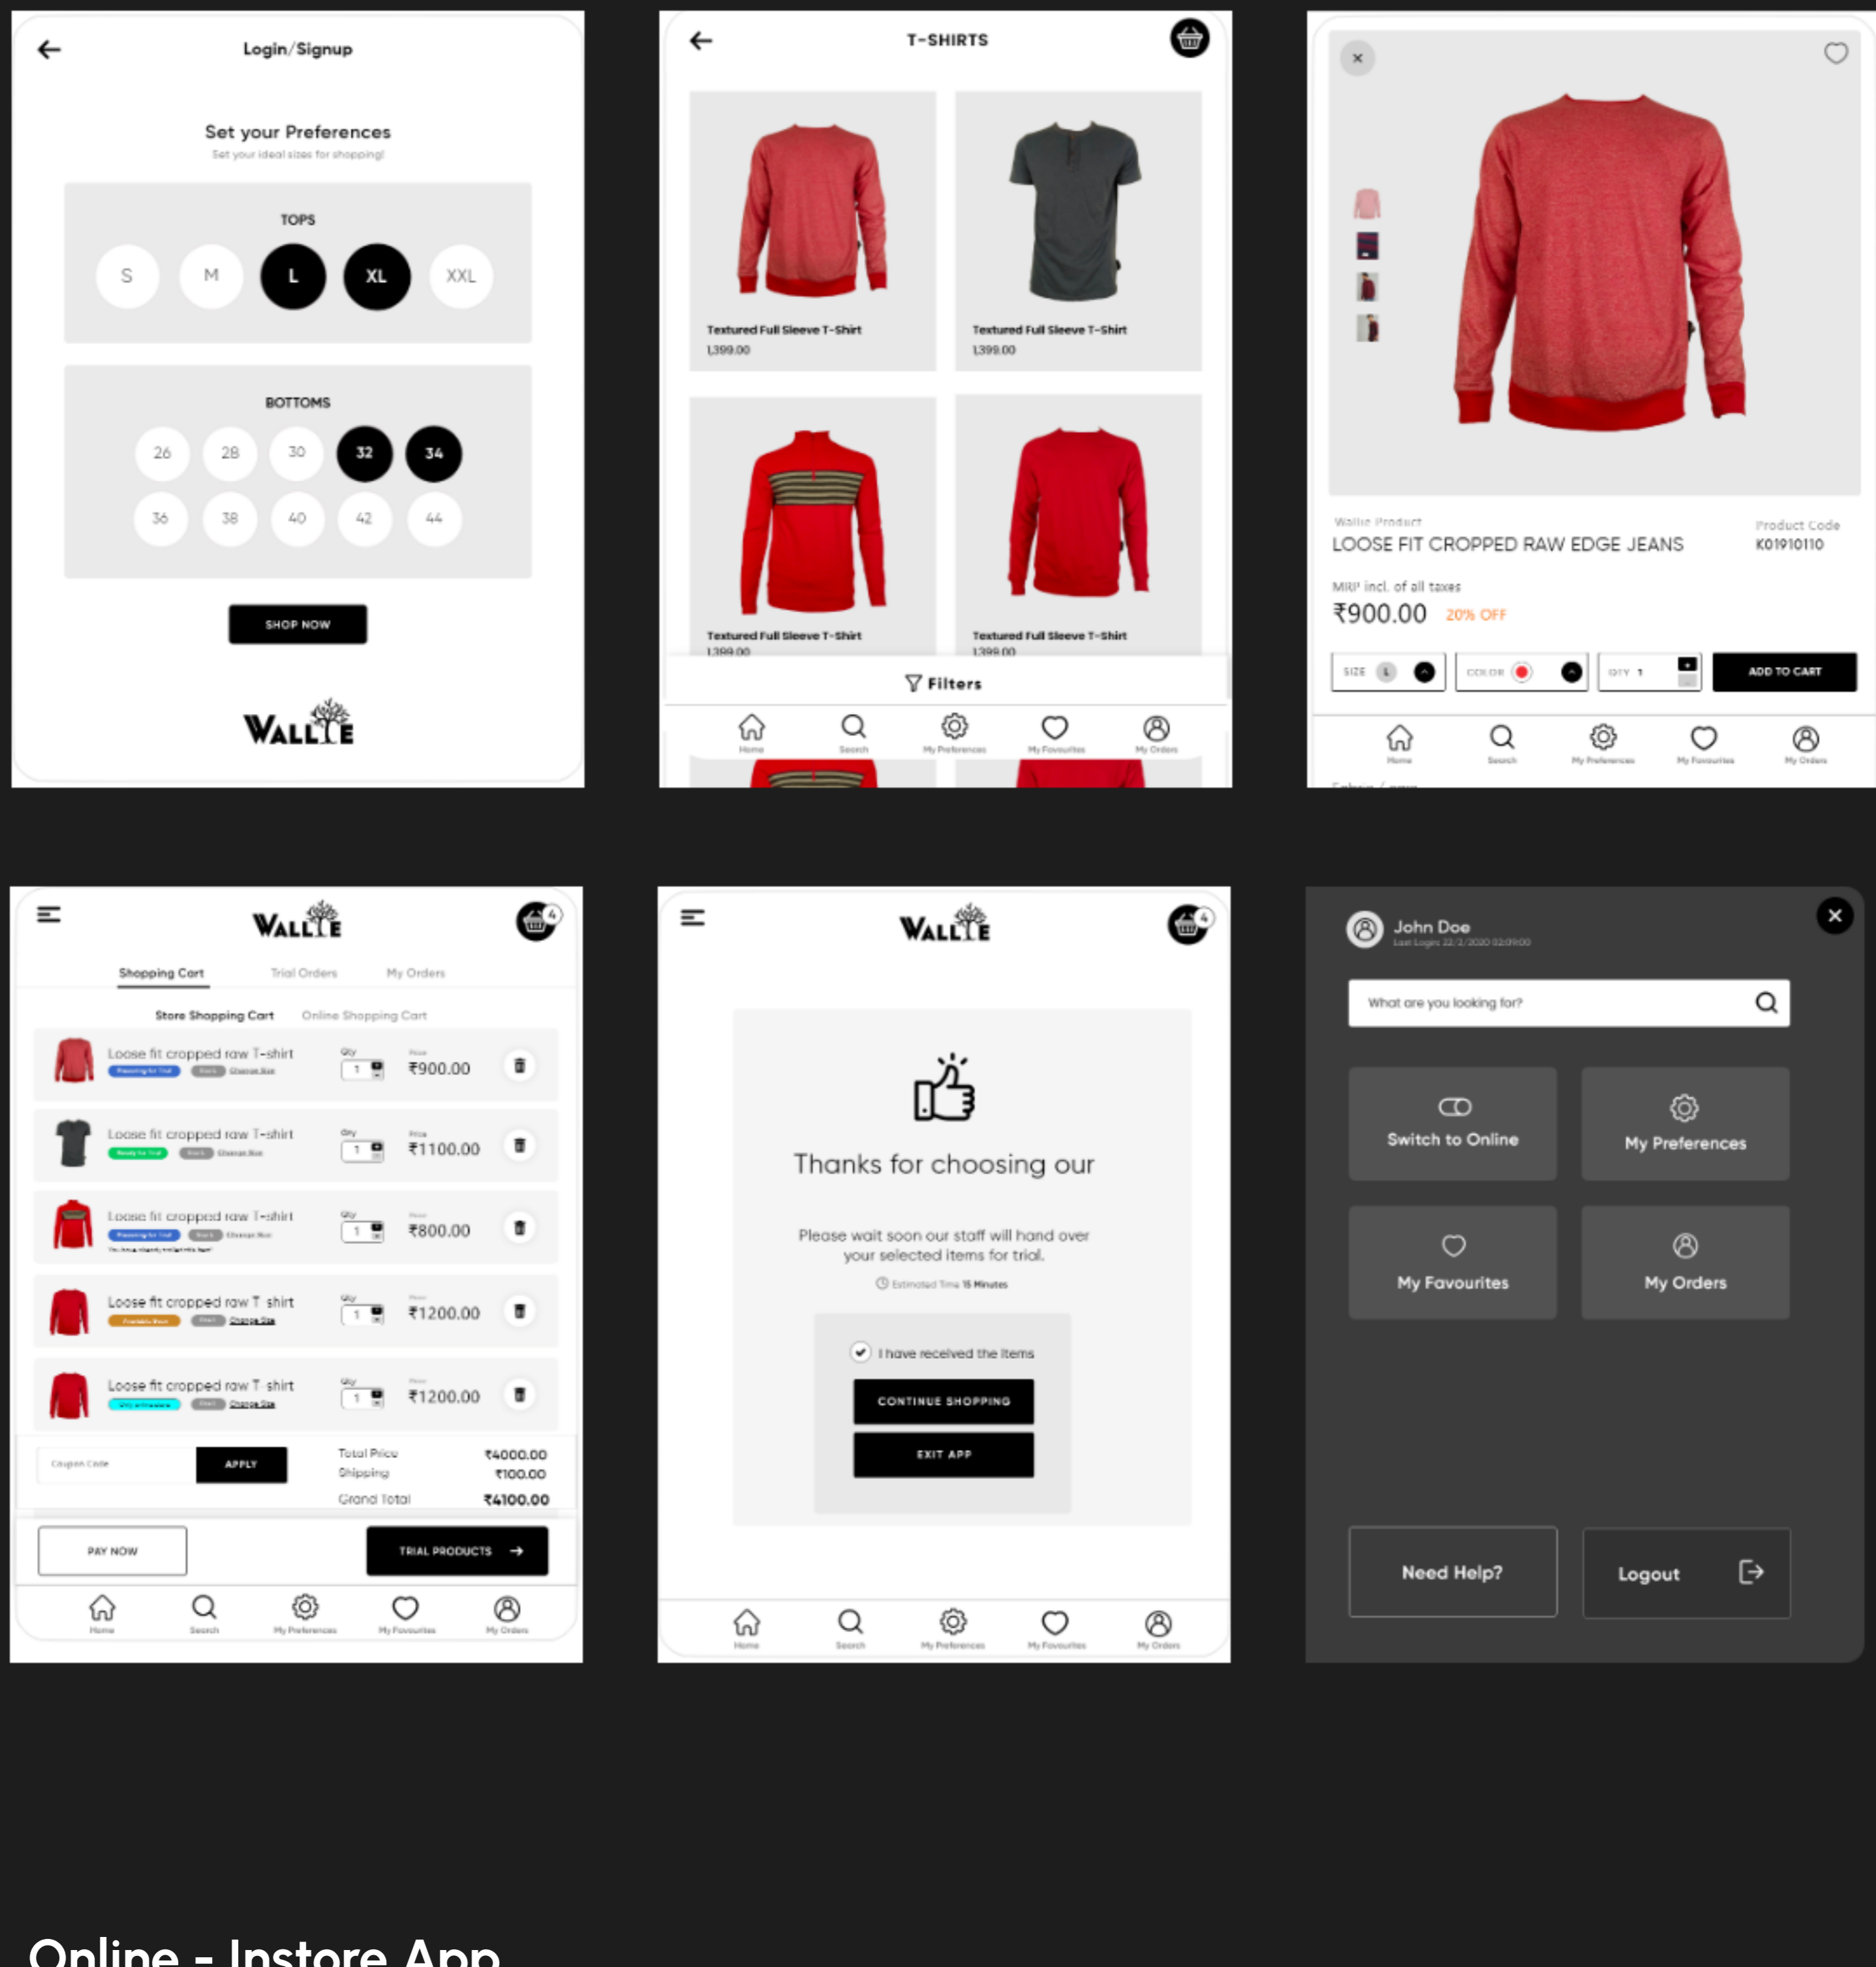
Login/Signup

Set your Preferences
Set your ideal sizes for shopping!

TOPS
S M L XL XXL

BOTTOMS
26 28 30 32 34
36 38 40 42 44

SHOP NOW

WALLIE

T-SHIRTS

Textured Full Sleeve T-Shirt
1,399.00

Textured Full Sleeve T-Shirt
1,399.00

Textured Full Sleeve T-Shirt
1,399.00

Textured Full Sleeve T-Shirt
1,399.00

Filters

Home Search My Preferences My Favourites My Orders

Wallie Product
LOOSE FIT CROPPED RAW EDGE JEANS
Product Code
K01910110

MRP incl. of all taxes
₹900.00 20% OFF

SIZE L COLOR QTY 1 ADD TO CART

Home Search My Preferences My Favourites My Orders

WALLIE

Shopping Cart Trial Orders My Orders

Store Shopping Cart Online Shopping Cart

Loose fit cropped raw T-shirt Qty 1 Price ₹900.00
Loose fit cropped raw T-shirt Qty 1 Price ₹1100.00
Loose fit cropped raw T-shirt Qty 1 Price ₹800.00
Loose fit cropped raw T shirt Qty 1 Price ₹1200.00
Loose fit cropped raw T shirt Qty 1 Price ₹1200.00

Coupon Code APPLY
Total Price ₹4000.00
Shipping ₹100.00
Grand Total ₹4100.00

PAY NOW TRIAL PRODUCTS

Home Search My Preferences My Favourites My Orders

WALLIE

Thanks for choosing our

Please wait soon our staff will hand over your selected items for trial.
Estimated Time 15 Minutes

I have received the items
CONTINUE SHOPPING
EXIT APP

Home Search My Preferences My Favourites My Orders

John Doe
Last Login: 22/2/2020 02:09:00

What are you looking for?

Switch to Online
My Preferences
My Favourites
My Orders

Need Help?
Logout

Online - Instore App